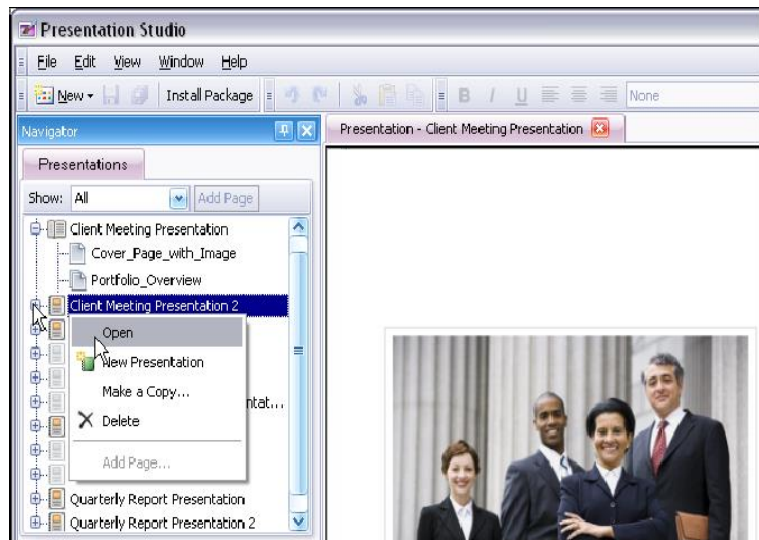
Presentation Studio

File Edit View Window Help

New Install Package None

Navigator

Presentation - Client Meeting Presentation

Presentations

Show: All Add Page

Client Meeting Presentation
Cover_Page_with_Image
Portfolio_Overview
Client Meeting Presentation 2

Open
New Presentation
Make a Copy...
Delete
Add Page...

ntat...

Quarterly Report Presentation
Quarterly Report Presentation 2